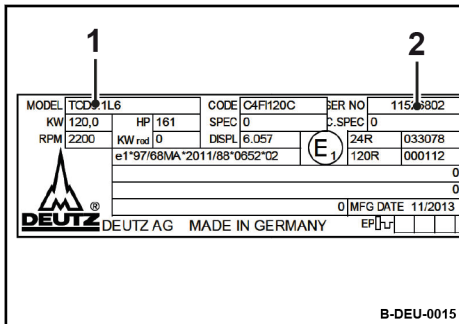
1

2

| MODEL | TCD6.1L6 | | CODE | C4FI120C | SER NO | 11526802 |
|---|---|---|---|---|---|---|
| KW | 120,0 | HP 161 | SPEC | 0 | C.SPEC | 0 |
| RPM | 2200 | KW red 0 | DISPL | 6.057 | 24R | 033078 |
| | e1*97/68MA*2011/88*0652*02 | | | $E_1$ | 120R | 000112 |
| | | | | | | 0 |
| | | | | | | 0 |
| | | | | 0 | MFG DATE | 11/2013 |

DEUTZ ®

DEUTZ AG MADE IN GERMANY EP

B-DEU-0015